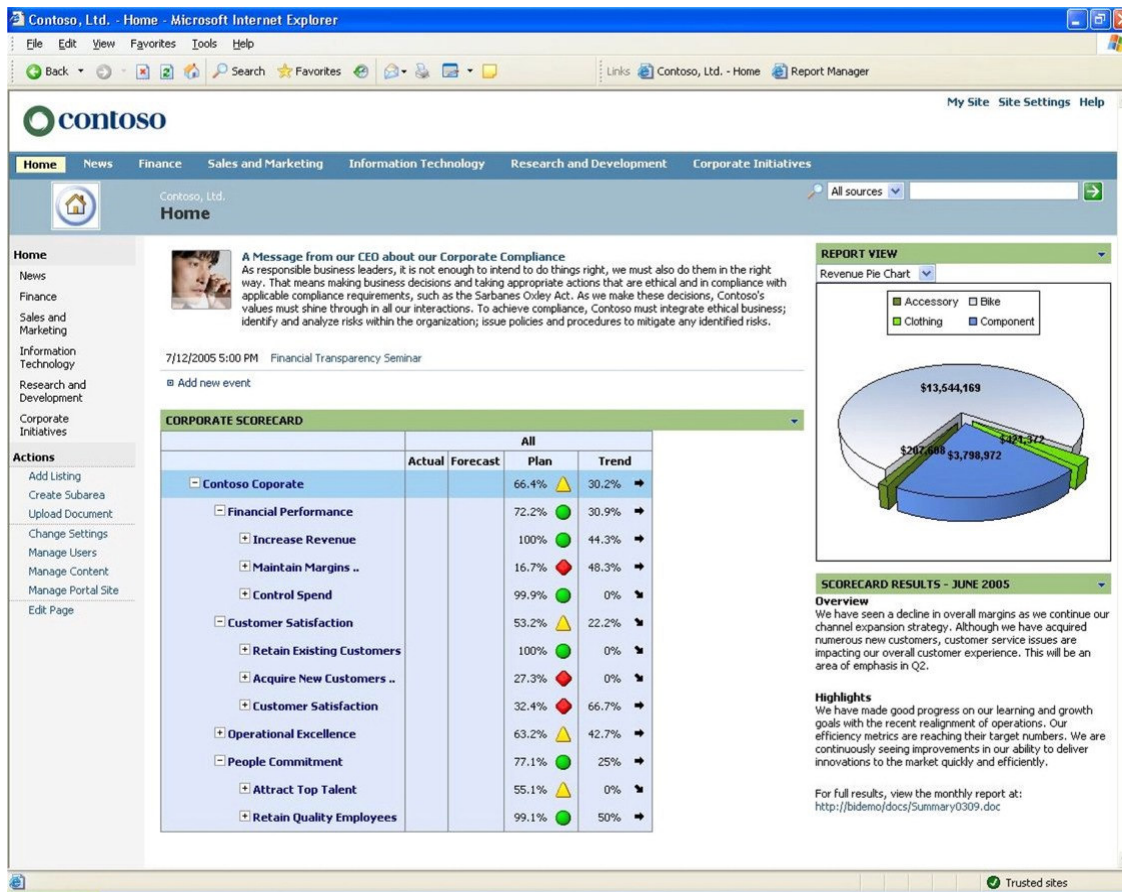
Contoso, Ltd. - Home - Microsoft Internet Explorer

File Edit View Favorites Tools Help

Back Search Favorites

Links Contoso, Ltd. - Home Report Manager

contoso

My Site Site Settings Help

Home News Finance Sales and Marketing Information Technology Research and Development Corporate Initiatives

Contoso, Ltd.
Home

All sources

Home
News
Finance
Sales and Marketing
Information Technology
Research and Development
Corporate Initiatives

Actions
Add Listing
Create Subarea
Upload Document
Change Settings
Manage Users
Manage Content
Manage Portal Site
Edit Page

A Message from our CEO about our Corporate Compliance
As responsible business leaders, it is not enough to intend to do things right, we must also do them in the right way. That means making business decisions and taking appropriate actions that are ethical and in compliance with applicable compliance requirements, such as the Sarbanes Oxley Act. As we make these decisions, Contoso's values must shine through in all our interactions. To achieve compliance, Contoso must integrate ethical business; identify and analyze risks within the organization; issue policies and procedures to mitigate any identified risks.

7/12/2005 5:00 PM Financial Transparency Seminar

Add new event

CORPORATE SCORECARD

| | Actual | Forecast | All Plan | Trend |
|---|---|---|---|---|
| Contoso Coporate | | | 66.4% | 30.2% |
| Financial Performance | | | 72.2% | 30.9% |
| Increase Revenue | | | 100% | 44.3% |
| Maintain Margins .. | | | 16.7% | 48.3% |
| Control Spend | | | 99.9% | 0% |
| Customer Satisfaction | | | 53.2% | 22.2% |
| Retain Existing Customers | | | 100% | 0% |
| Acquire New Customers .. | | | 27.3% | 0% |
| Customer Satisfaction | | | 32.4% | 66.7% |
| Operational Excellence | | | 63.2% | 42.7% |
| People Commitment | | | 77.1% | 25% |
| Attract Top Talent | | | 55.1% | 0% |
| Retain Quality Employees | | | 99.1% | 50% |

REPORT VIEW
Revenue Pie Chart

Accessory Bike
Clothing Component

$13,544,169
$207,688 $3,798,972 $421,372

SCORECARD RESULTS - JUNE 2005
Overview
We have seen a decline in overall margins as we continue our channel expansion strategy. Although we have acquired numerous new customers, customer service issues are impacting our overall customer experience. This will be an area of emphasis in Q2.

Highlights
We have made good progress on our learning and growth goals with the recent realignment of operations. Our efficiency metrics are reaching their target numbers. We are continuously seeing improvements in our ability to deliver innovations to the market quickly and efficiently.

For full results, view the monthly report at:
http://bidemo/docs/Summary0309.doc

Trusted sites